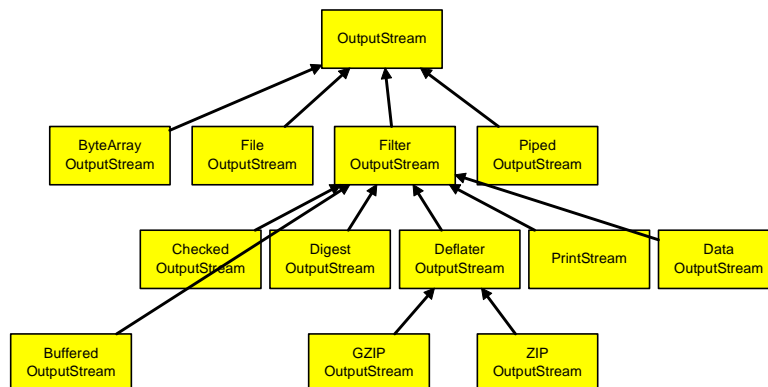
OutputStream

ByteArray OutputStream

File OutputStream

Filter OutputStream

Piped OutputStream

Checked OutputStream

Digest OutputStream

Deflater OutputStream

PrintStream

Data OutputStream

Buffered OutputStream

GZIP OutputStream

ZIP OutputStream